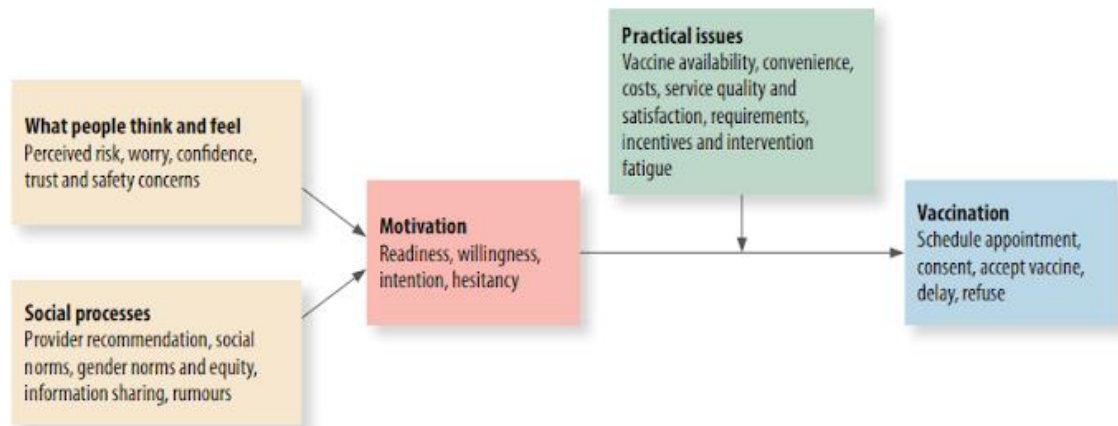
What people think and feel
Perceived risk, worry, confidence, trust and safety concerns

Social processes
Provider recommendation, social norms, gender norms and equity, information sharing, rumours

Motivation
Readiness, willingness, intention, hesitancy

Practical issues
Vaccine availability, convenience, costs, service quality and satisfaction, requirements, incentives and intervention fatigue

Vaccination
Schedule appointment, consent, accept vaccine, delay, refuse